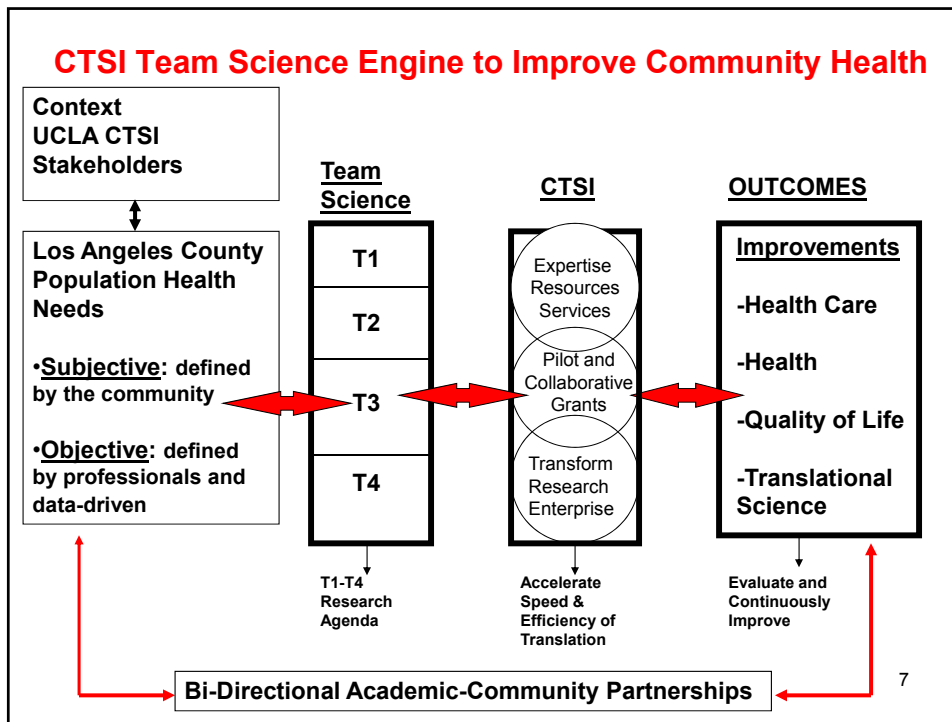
CTSI Team Science Engine to Improve Community Health

Context
UCLA CTSI
Stakeholders

Los Angeles County Population Health Needs

•Subjective: defined by the community

•Objective: defined by professionals and data-driven

Team Science

T1

T2

T3

T4

T1-T4 Research Agenda

CTSI

Expertise Resources Services

Pilot and Collaborative Grants

Transform Research Enterprise

Accelerate Speed & Efficiency of Translation

OUTCOMES

Improvements

-Health Care

-Health

-Quality of Life

-Translational Science

Evaluate and Continuously Improve

Bi-Directional Academic-Community Partnerships

7